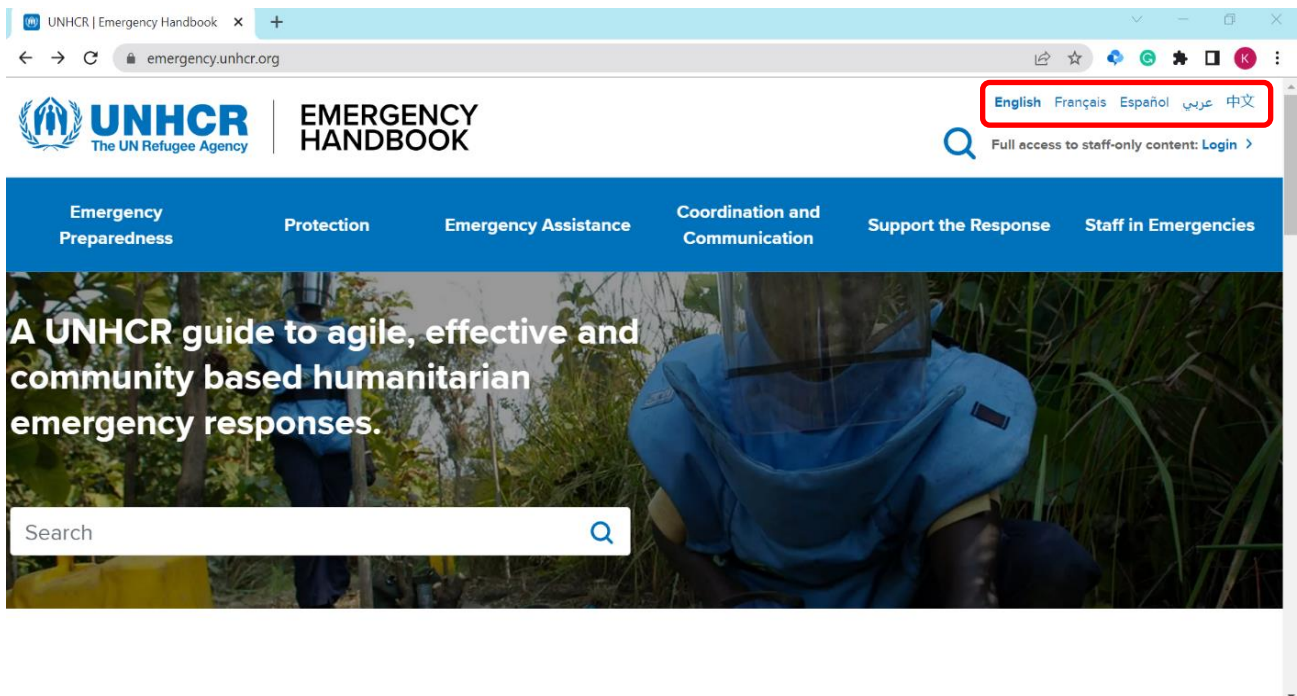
UNHCR | Emergency Handbook

emergency.unhcr.org

K

UNHCR
The UN Refugee Agency

EMERGENCY HANDBOOK

English Français Español عربي 中文

Full access to staff-only content: Login

Emergency Preparedness
Protection
Emergency Assistance
Coordination and Communication
Support the Response
Staff in Emergencies

A UNHCR guide to agile, effective and community based humanitarian emergency responses.

Search